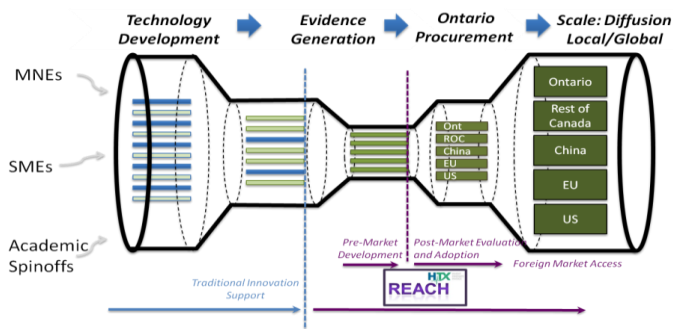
Technology Development

Evidence Generation

Ontario Procurement

Scale: Diffusion Local/Global

MNEs

SMEs

Academic Spinoffs

Ont
ROC
China
EU
US

Ontario
Rest of Canada
China
EU
US

Pre-Market Development

Post-Market Evaluation and Adoption

Foreign Market Access

Traditional Innovation Support

HTX
REACH